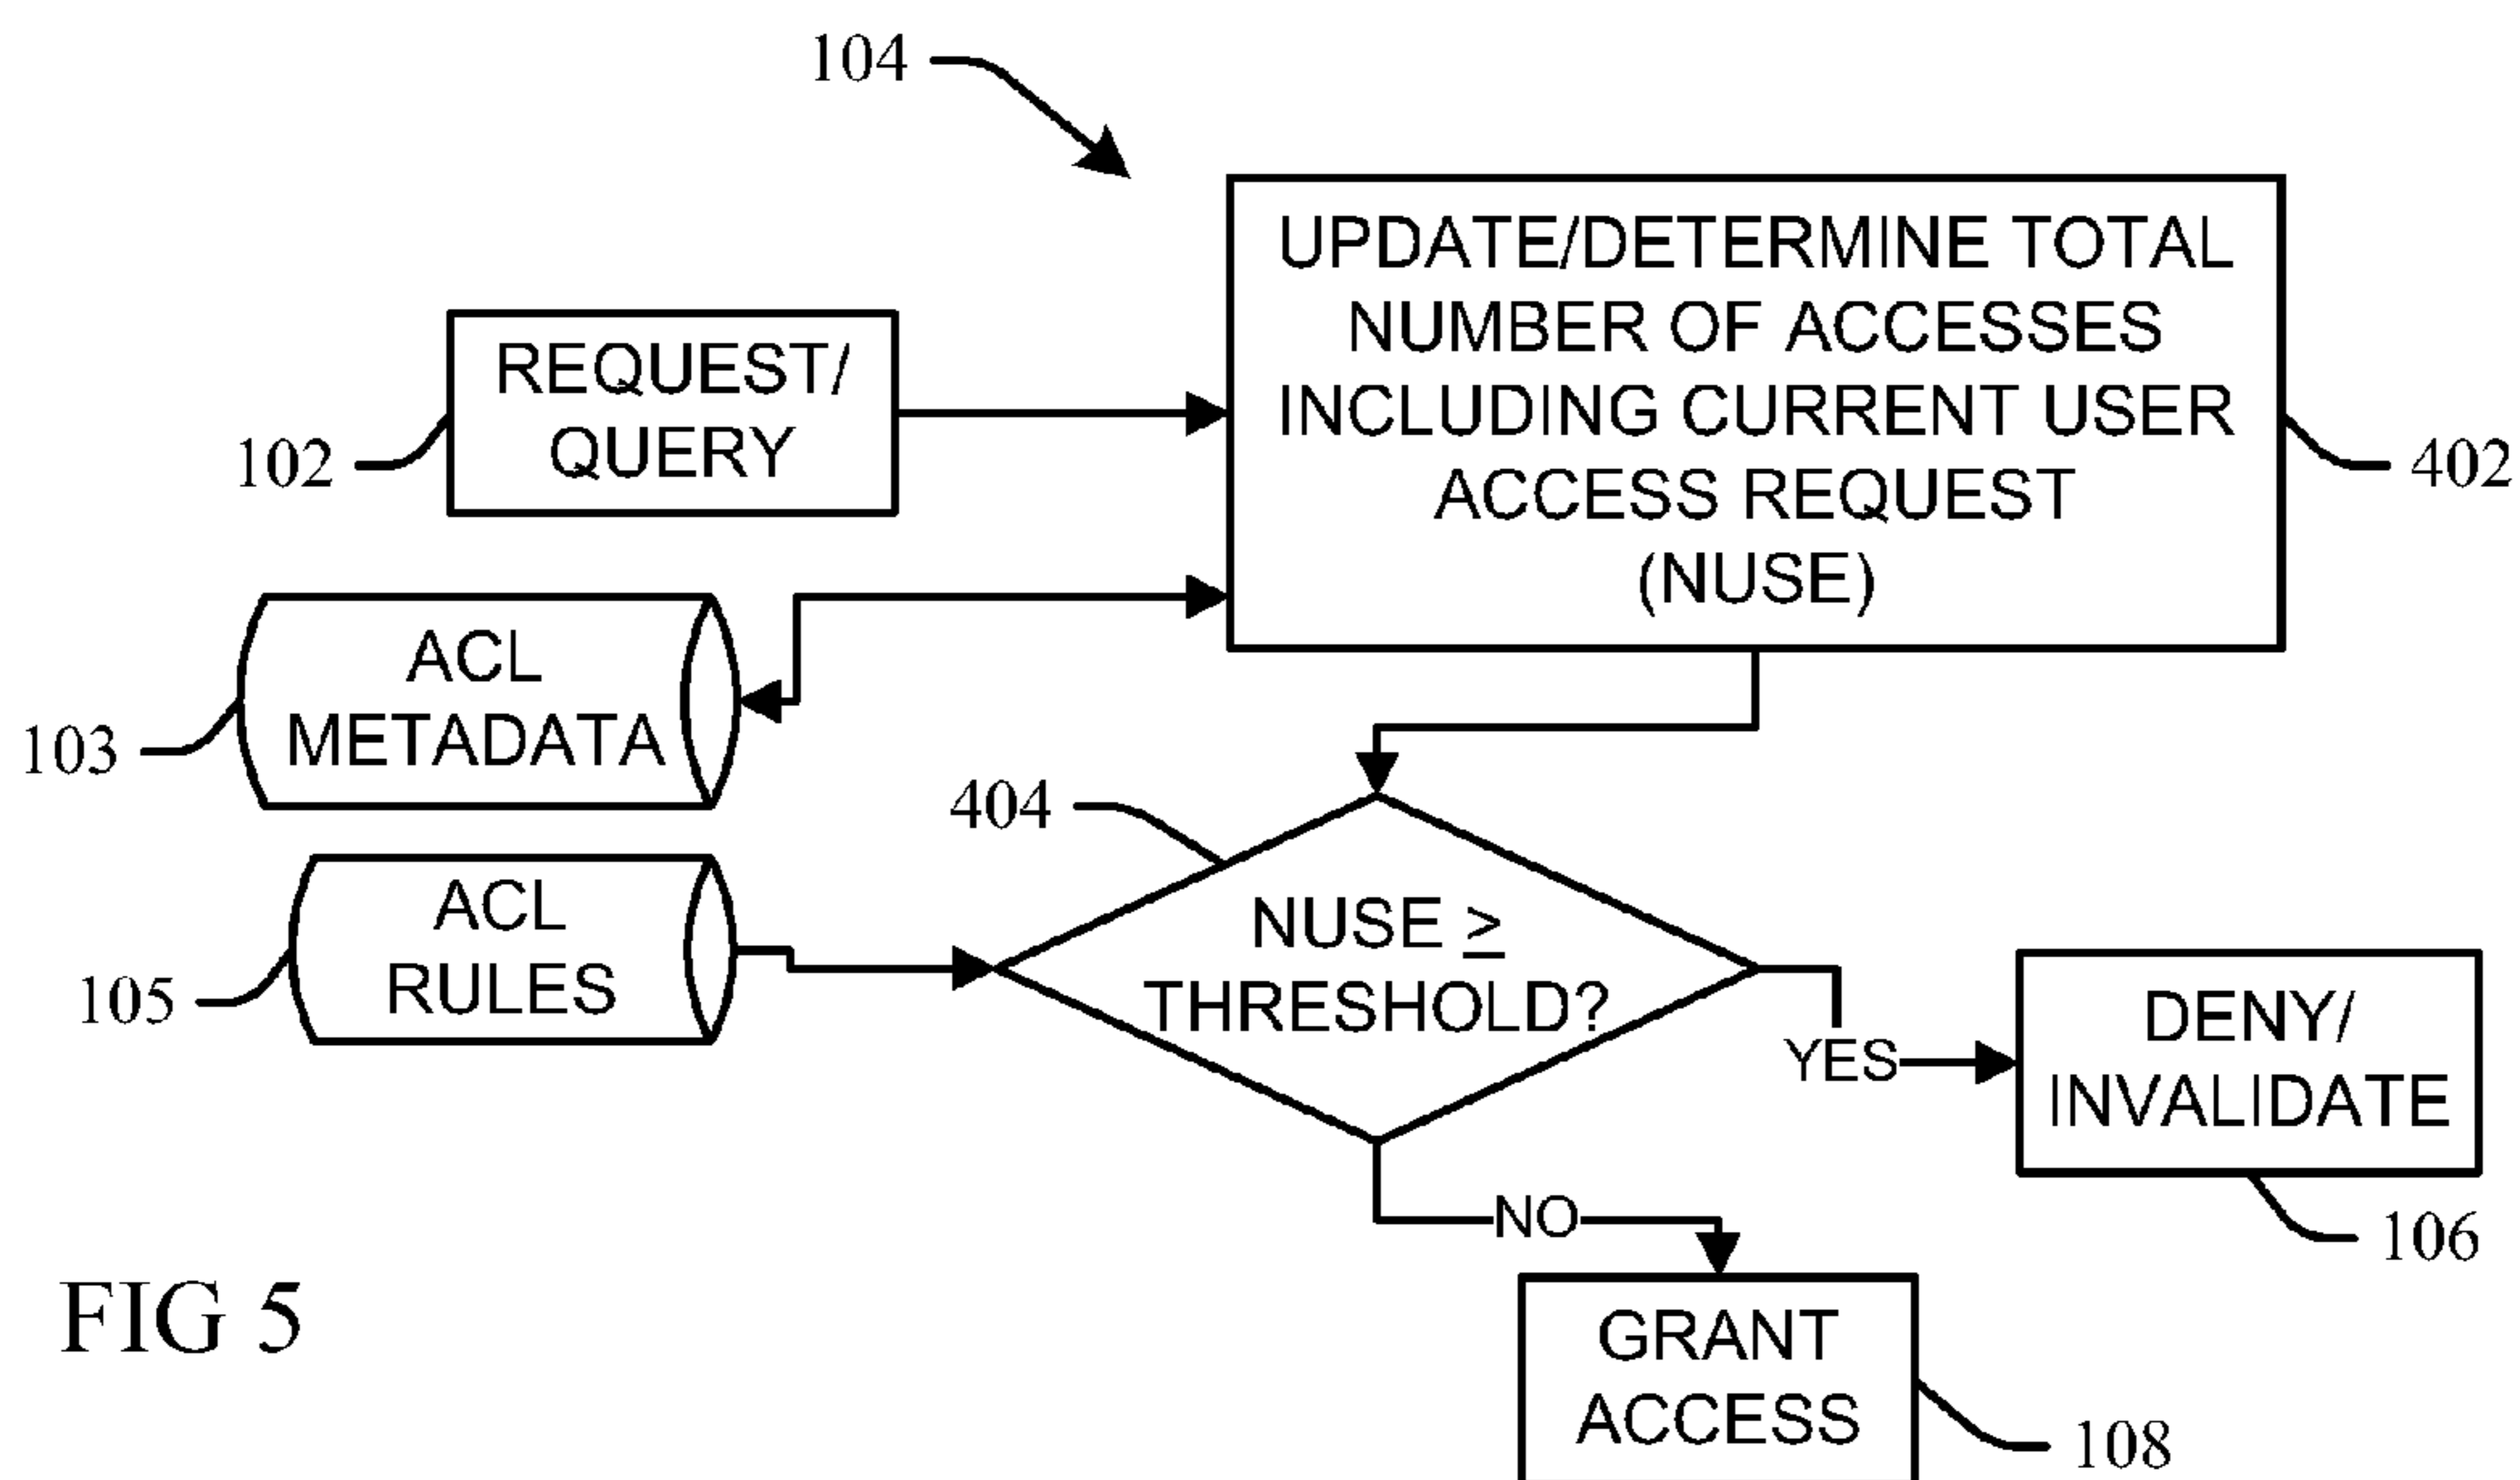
104

REQUEST/ QUERY

102

UPDATE/DETERMINE TOTAL NUMBER OF ACCESSES INCLUDING CURRENT USER ACCESS REQUEST (NUSE)

402

ACL METADATA

103

404

NUSE $\geq$ THRESHOLD?

ACL RULES

105

YES

DENY/ INVALIDATE

106

NO

FIG 5

GRANT ACCESS

108